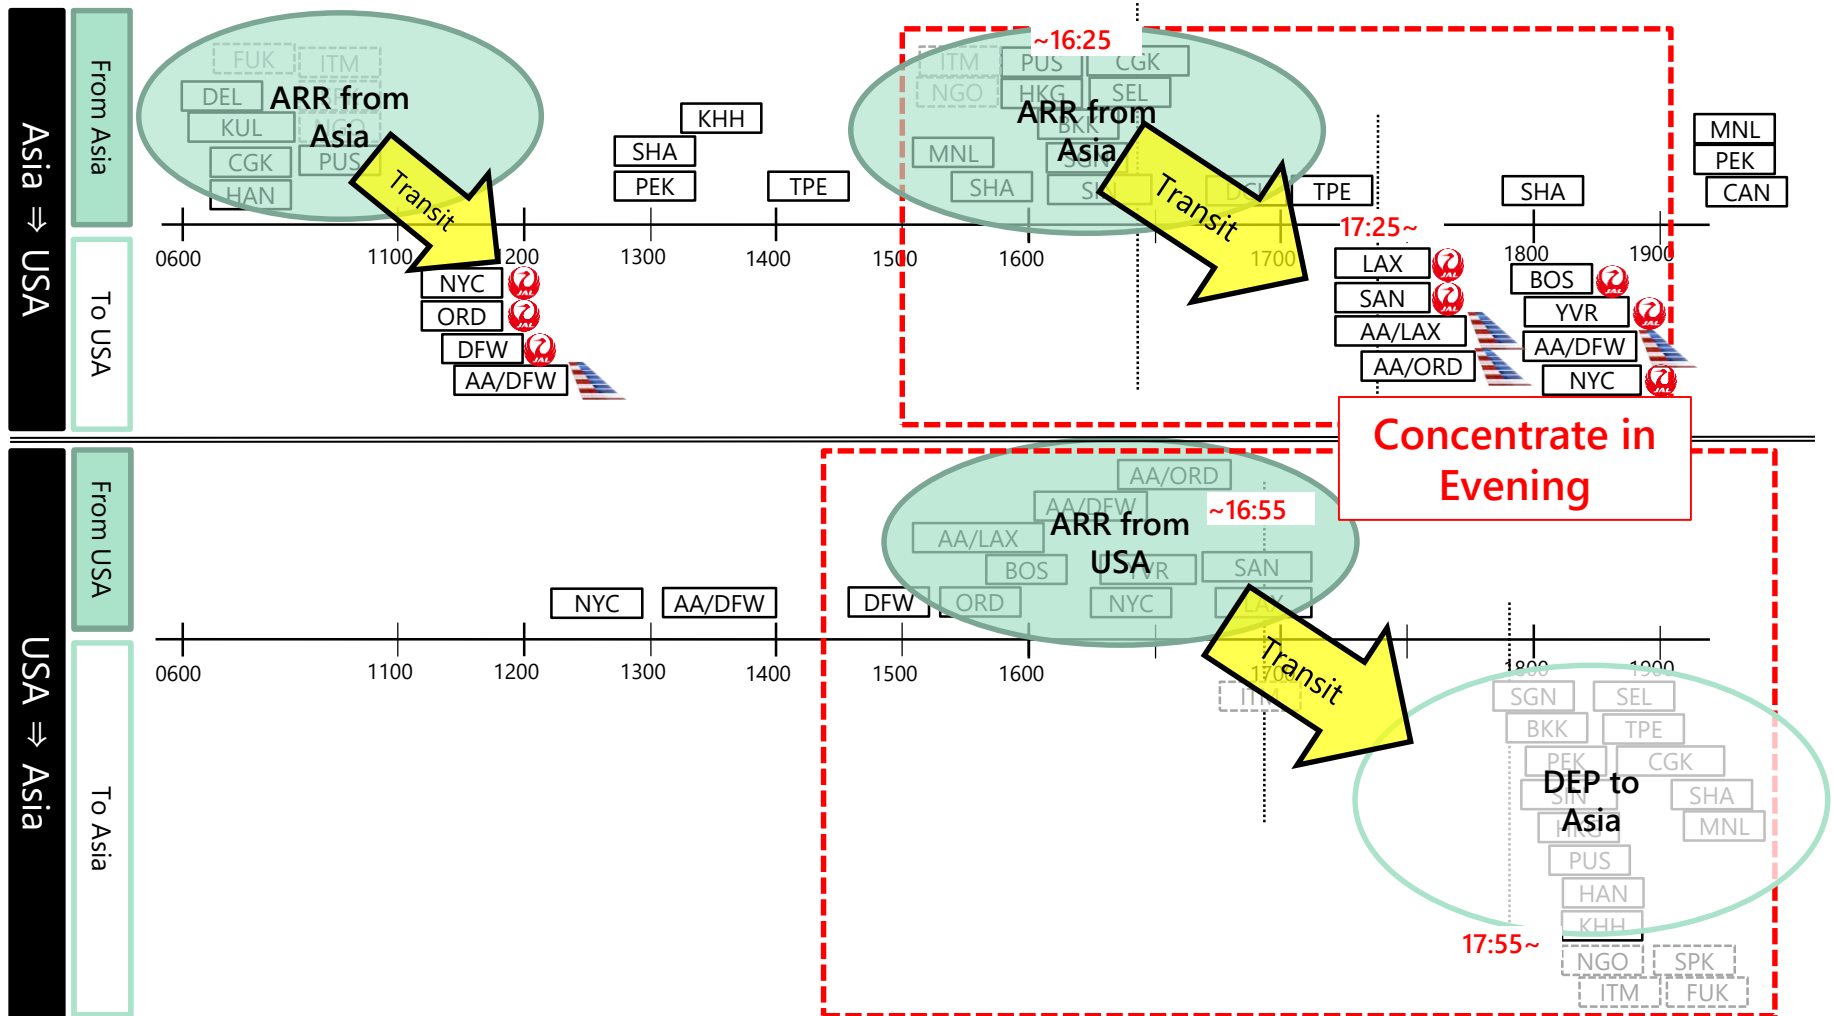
Asia ⇒ USA

From Asia

FUK ITM DEL KUL CGK HAN PUS NGO

ARR from Asia

Transit

KHH
SHA
PEK
TPE

0600 1100 1200 1300 1400 1500 1600 1700 1800 1900

To USA

NYC
ORD
DFW
AA/DFW

~16:25

ITM PUS CGK NGO HKG SEL MNL BKK SGN SHA SIN

ARR from Asia

Transit

TPE

17:25~

LAX
SAN
AA/LAX
AA/ORD

SHA
BOS
YVR
AA/DFW
NYC

MNL
PEK
CAN

Concentrate in Evening

USA ⇒ Asia

From USA

AA/ORD
AA/DFW
~16:55
ARR from USA
AA/LAX
BOS
YVR
SAN
NYC
LAX
ORD
DFW
NYC
AA/DFW

Transit

0600 1100 1200 1300 1400 1500 1600 1700 1800 1900

To Asia

ITM
SGN SEL BKK TPE PEK CGK SIN SHA HKG MNL PUS HAN KHH

DEP to Asia

17:55~

NGO SPK ITM FUK